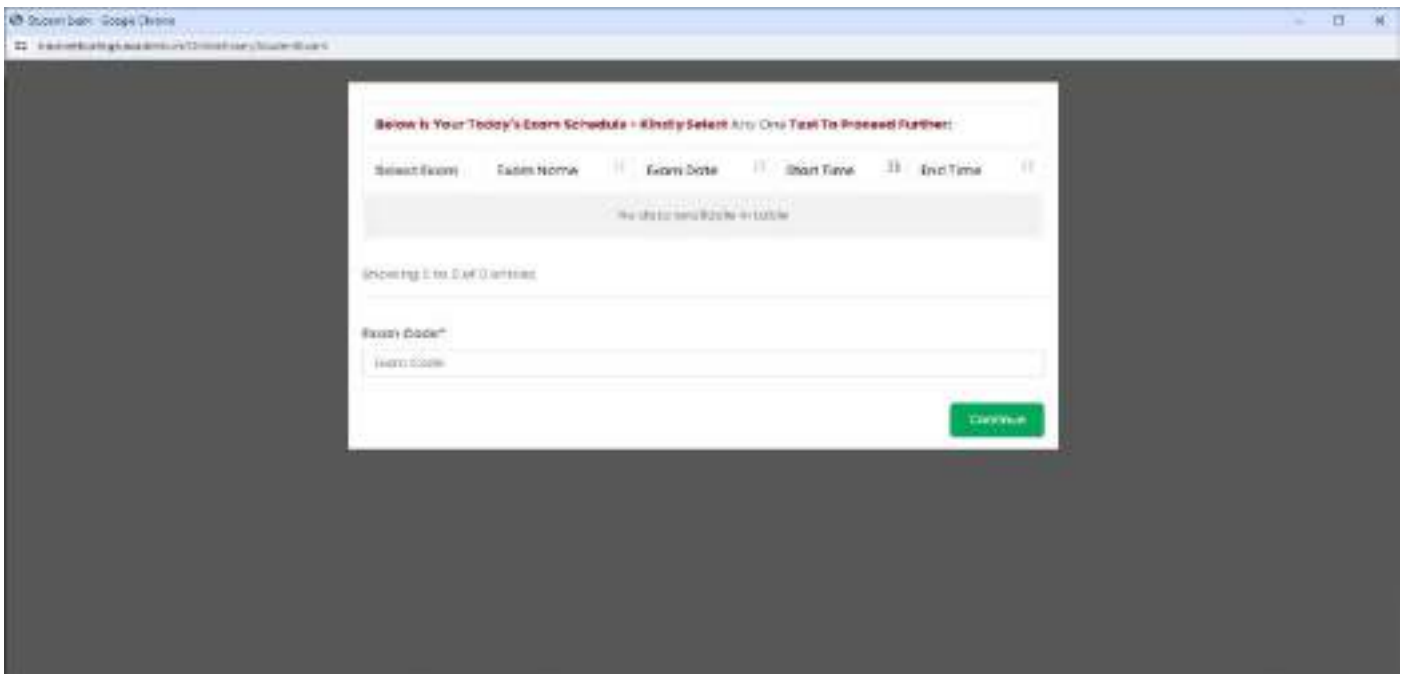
Student Exam - Google Chrome

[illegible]

Below Is Your Today's Exam Schedule - Kindly Select Any One Test To Proceed Further:

| Select Exam | Exam Name | Exam Date | Start Time | End Time |
|---|---|---|---|---|
| No data available in table | | | | |

Showing 0 to 0 of 0 entries

Exam Code*

Exam Code

Continue